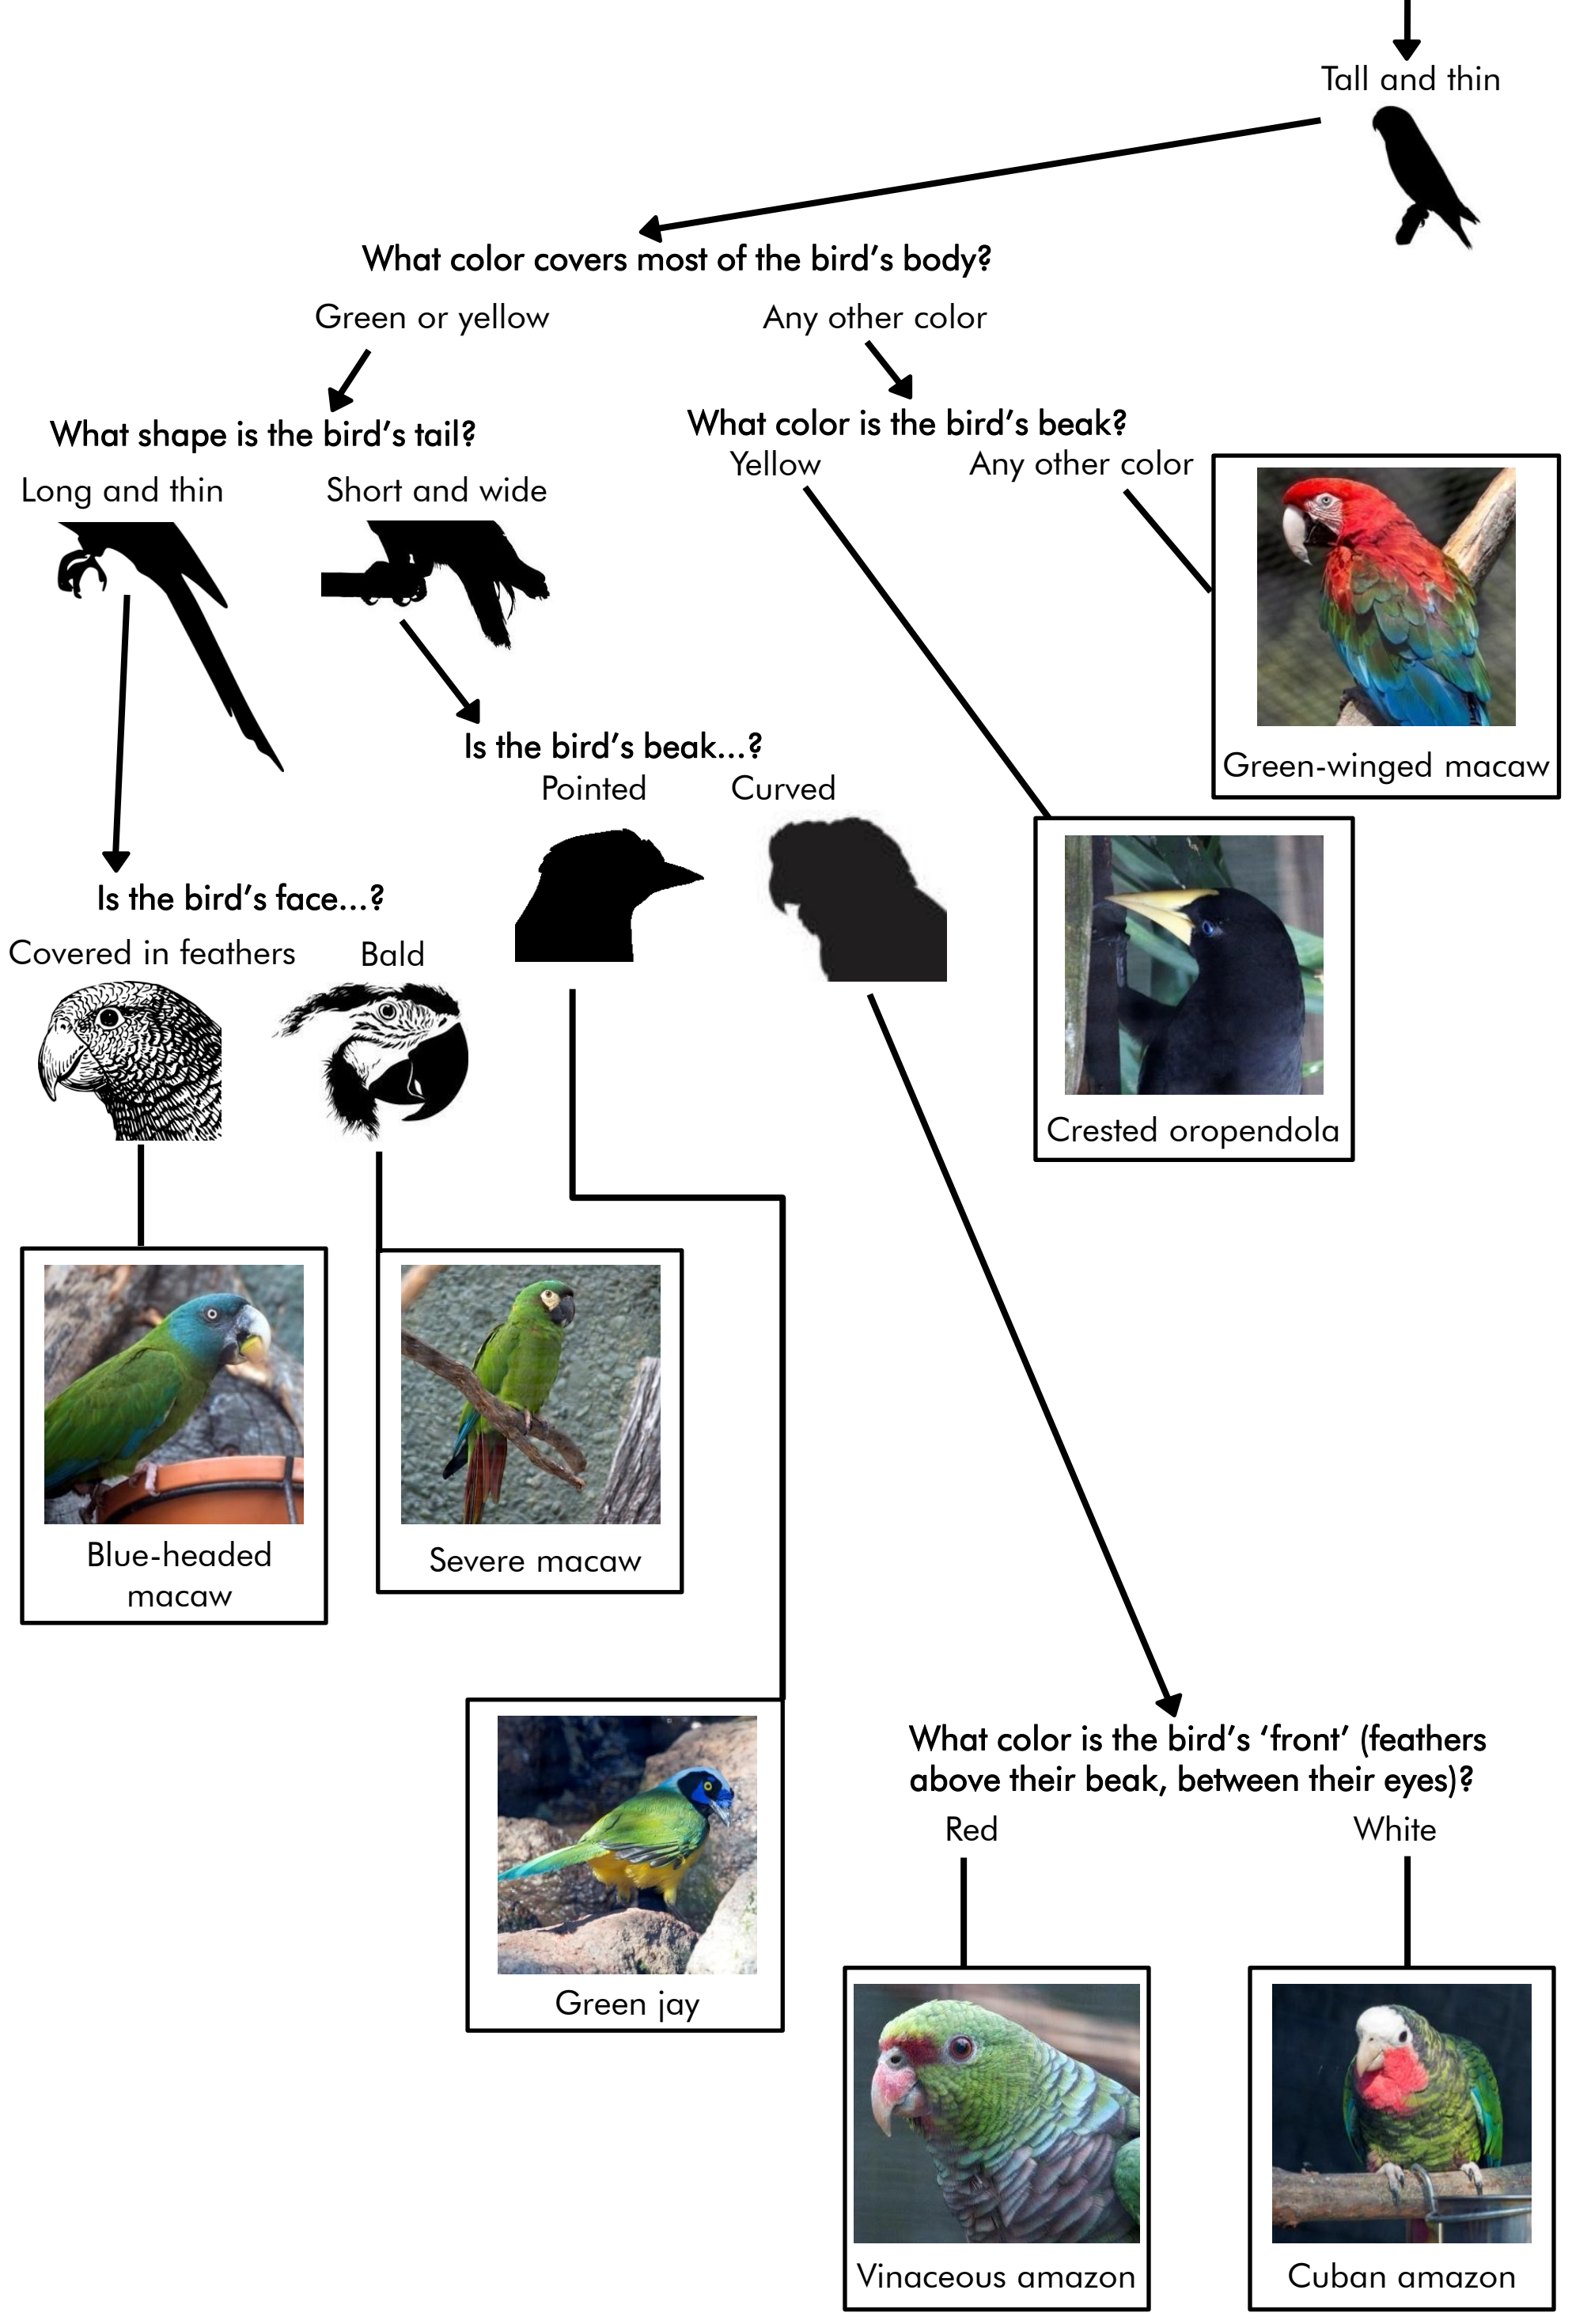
Tall and thin

What color covers most of the bird's body?

Green or yellow

Any other color

What shape is the bird's tail?

Long and thin

Short and wide

What color is the bird's beak?

Yellow

Any other color

Green-winged macaw

Is the bird's beak...?

Pointed

Curved

Crested oropendola

Is the bird's face...?

Covered in feathers

Bald

Blue-headed macaw

Severe macaw

Green jay

What color is the bird's 'front' (feathers above their beak, between their eyes)?

Red

White

Vinaceous amazon

Cuban amazon